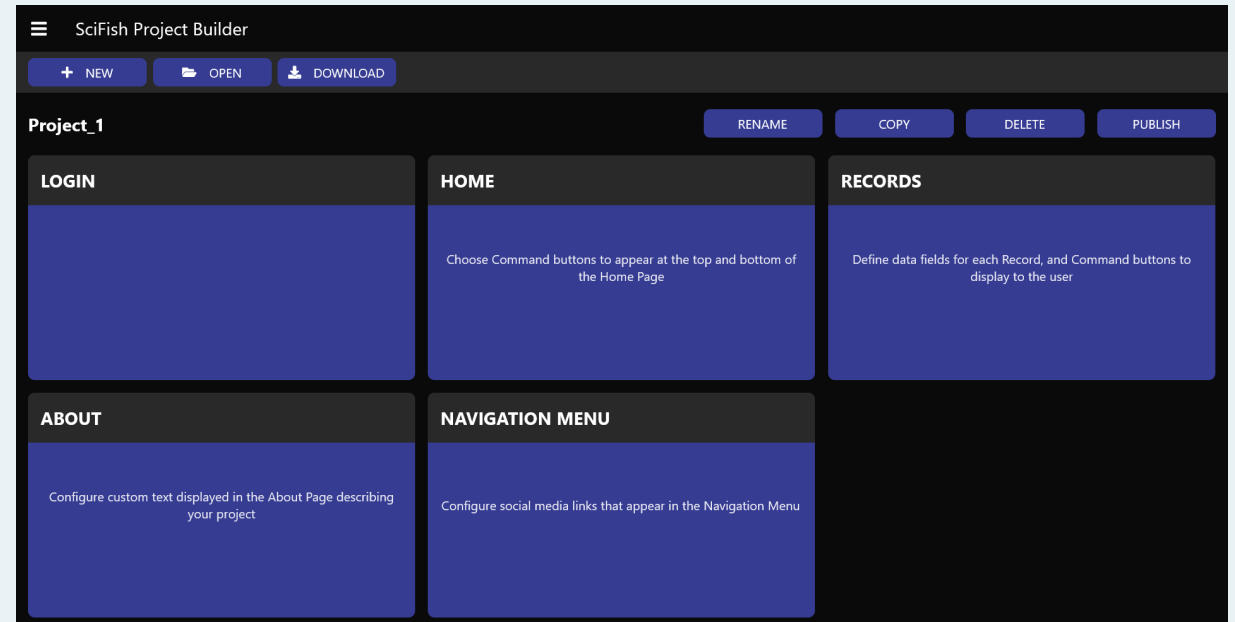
SciFish Project Builder

NEW OPEN DOWNLOAD

Project_1

RENAME COPY DELETE PUBLISH

LOGIN

HOME

Choose Command buttons to appear at the top and bottom of the Home Page

RECORDS

Define data fields for each Record, and Command buttons to display to the user

ABOUT

Configure custom text displayed in the About Page describing your project

NAVIGATION MENU

Configure social media links that appear in the Navigation Menu